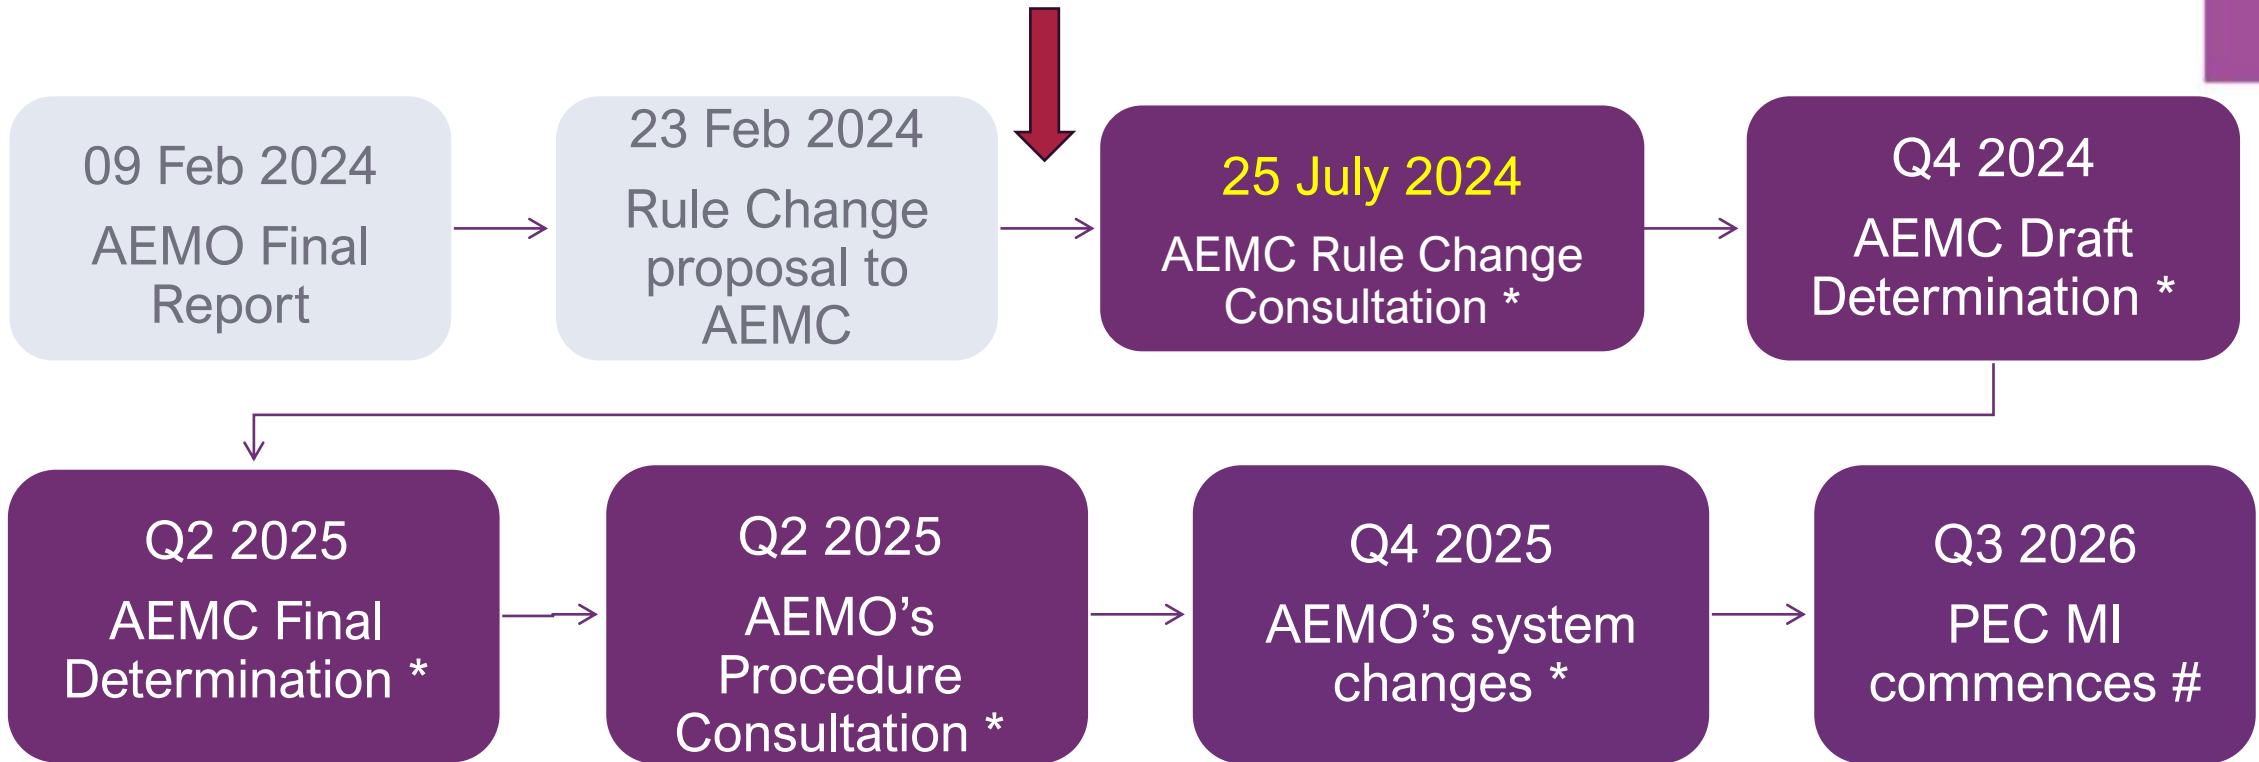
09 Feb 2024
AEMO Final Report

23 Feb 2024
Rule Change proposal to AEMC

25 July 2024
AEMC Rule Change Consultation *

Q4 2024
AEMC Draft Determination *

Q2 2025
AEMC Final Determination *

Q2 2025
AEMO's Procedure Consultation *

Q4 2025
AEMO's system changes *

Q3 2026
PEC MI commences #